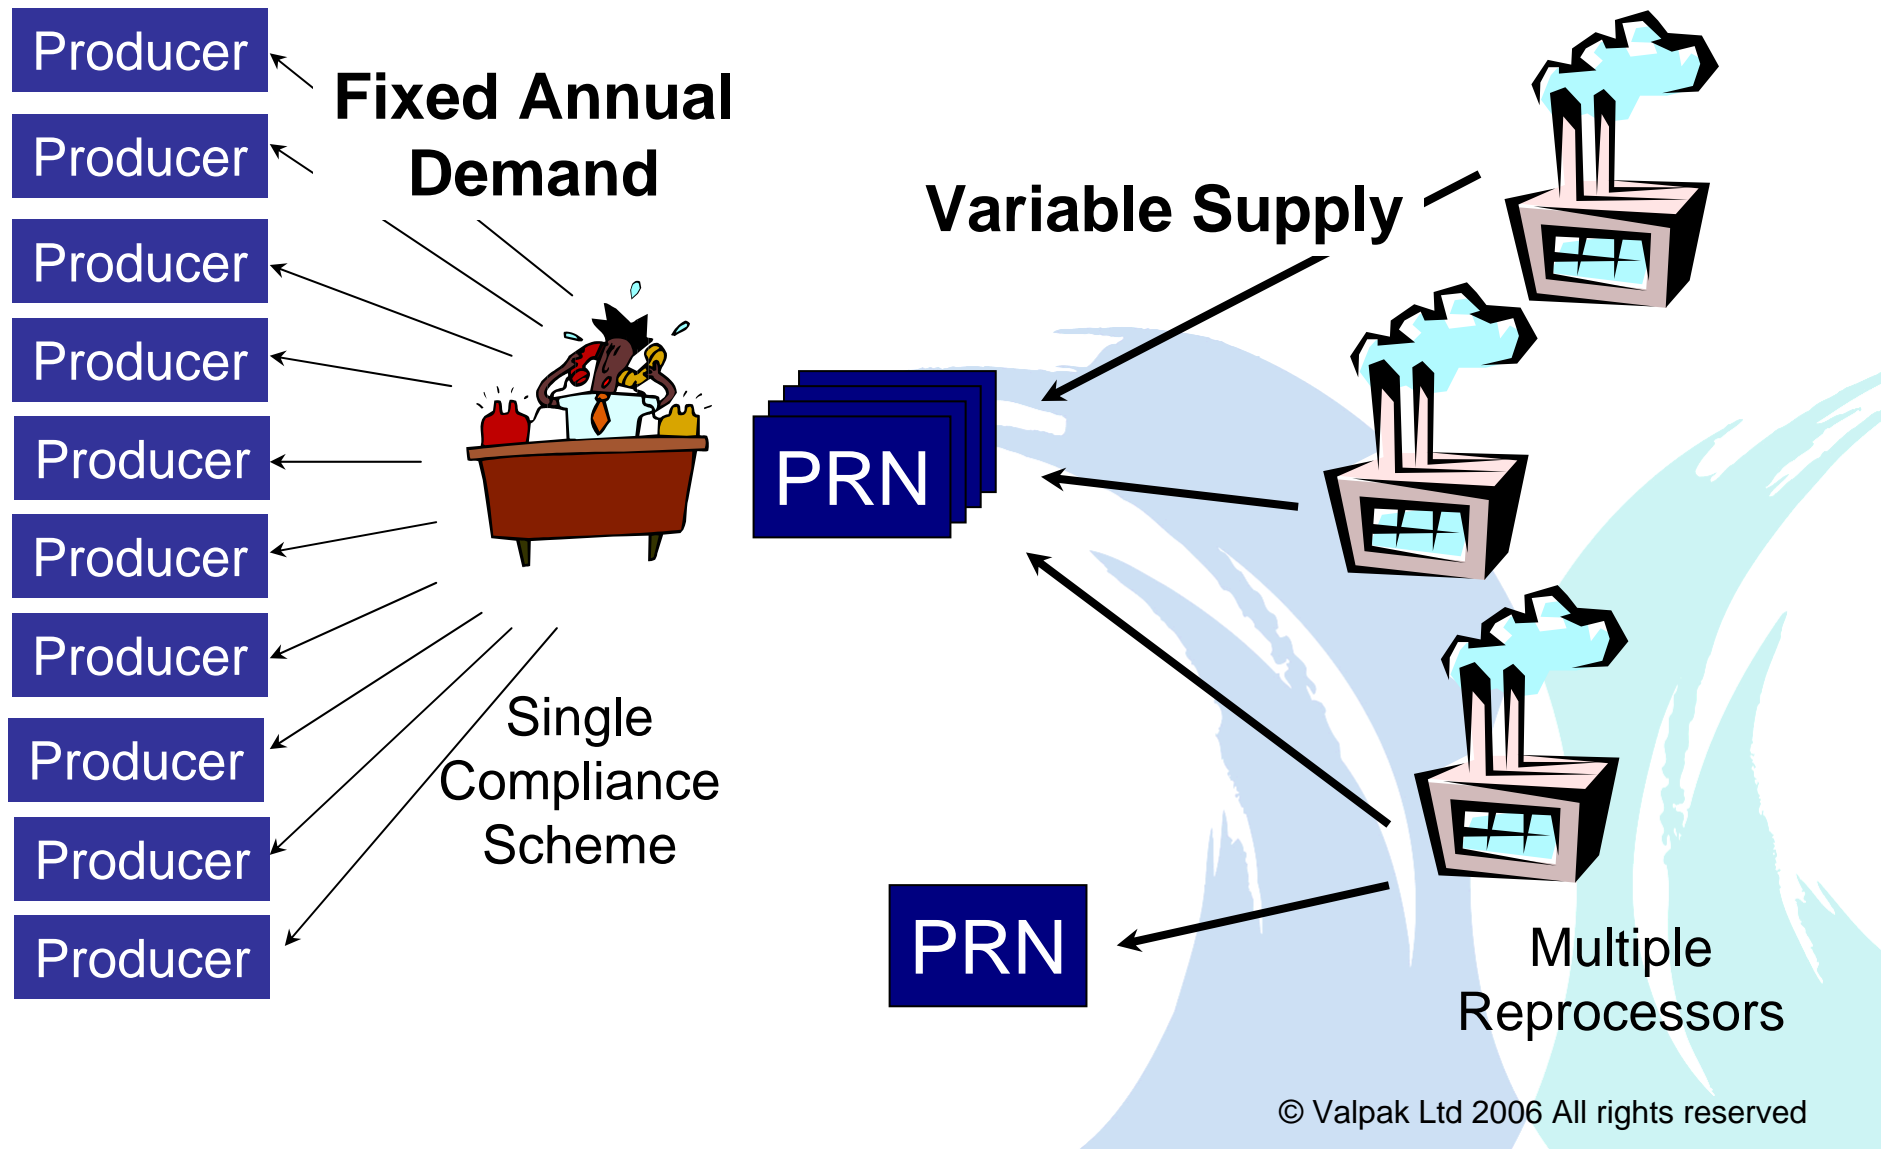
Producer
Producer
Producer
Producer
Producer
Producer
Producer
Producer
Producer
Producer

Fixed Annual Demand

Variable Supply

PRN

Single Compliance Scheme

PRN

Multiple Reprocessors

© Valpak Ltd 2006 All rights reserved